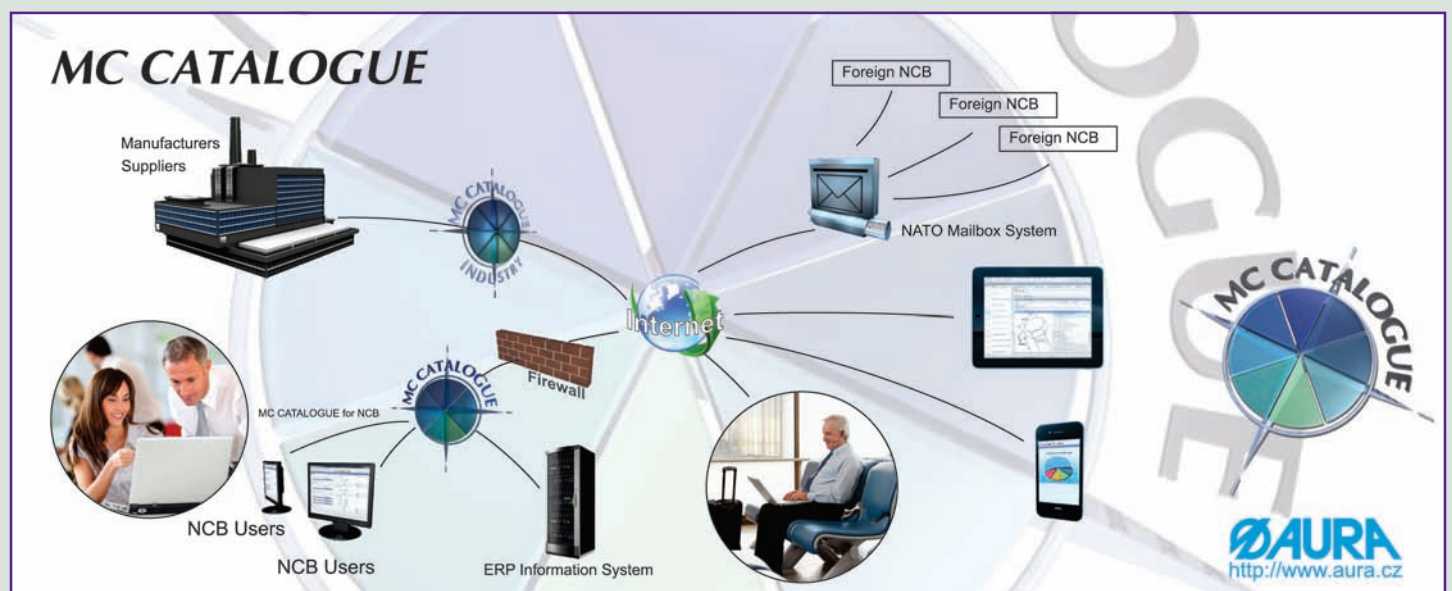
MC CATALOGUE

Manufacturers
Suppliers

MC CATALOGUE INDUSTRY

Foreign NCB

Foreign NCB

Foreign NCB

NATO Mailbox System

Internet

Firewall

MC CATALOGUE

MC CATALOGUE for NCB

NCB Users

NCB Users

ERP Information System

MC CATALOGUE

ØAURA
http://www.aura.cz